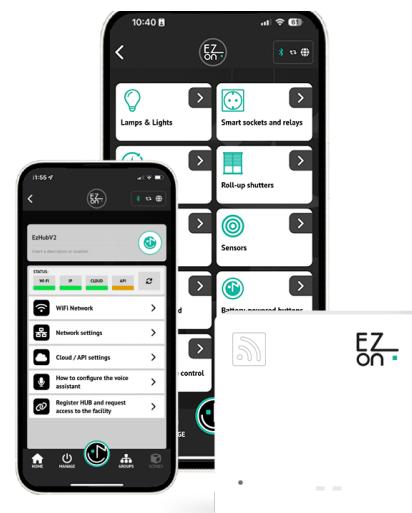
10:40

EZ on

Lamps & Lights

Smart sockets and relays

Roll-up shutters

Sensors

Battery-powered buttons

d

control

GE

11:55

EZ on

EzHubV2

Insert a description or location

STATUS:

WI-FI

IP

CLOUD

API

WiFi Network

Network settings

Cloud / API settings

How to configure the voice assistant

Register HUB and request access to the facility

HOME

MANAGE

GROUPS

SCENES

EZ on